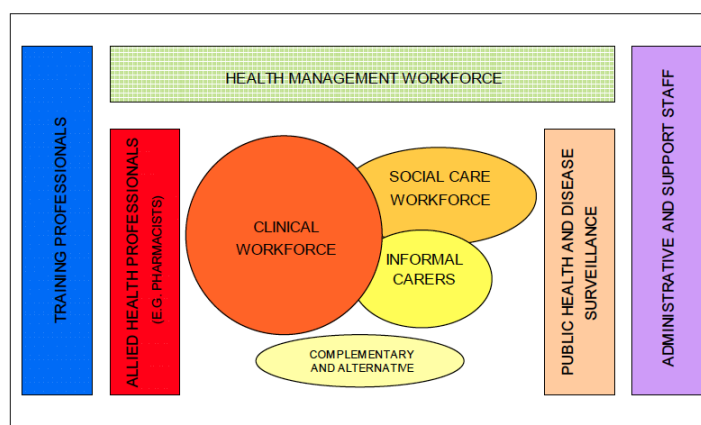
TRAINING PROFESSIONALS

HEALTH MANAGEMENT WORKFORCE

ADMINISTRATIVE AND SUPPORT STAFF

ALLIED HEALTH PROFESSIONALS (E.G. PHARMACISTS)

CLINICAL WORKFORCE

SOCIAL CARE WORKFORCE

INFORMAL CARERS

PUBLIC HEALTH AND DISEASE SURVEILLANCE

COMPLEMENTARY AND ALTERNATIVE